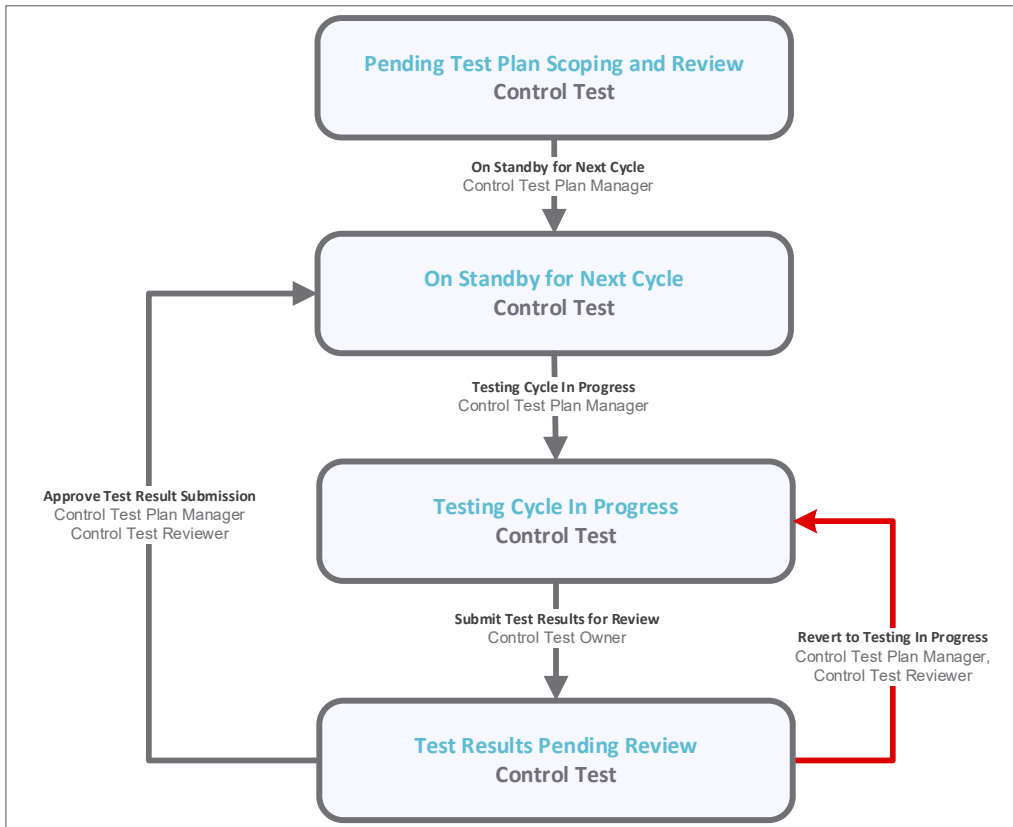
Pending Test Plan Scoping and Review
Control Test

On Standby for Next Cycle
Control Test Plan Manager

On Standby for Next Cycle
Control Test

Testing Cycle In Progress
Control Test Plan Manager

Approve Test Result Submission
Control Test Plan Manager
Control Test Reviewer

Testing Cycle In Progress
Control Test

Submit Test Results for Review
Control Test Owner

Revert to Testing In Progress
Control Test Plan Manager,
Control Test Reviewer

Test Results Pending Review
Control Test